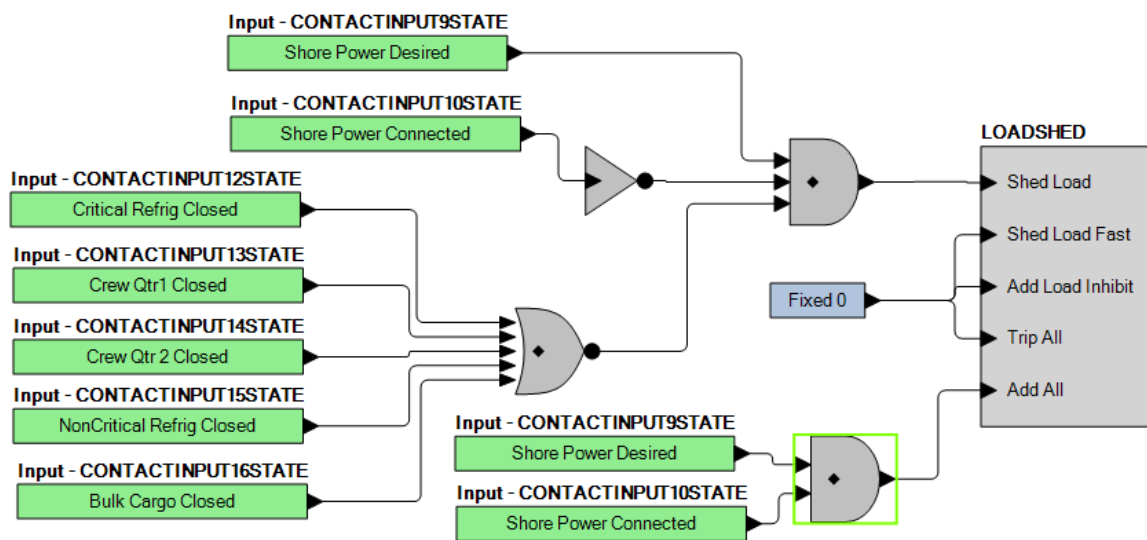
Input - CONTACTINPUT9STATE
Shore Power Desired

Input - CONTACTINPUT10STATE
Shore Power Connected

Input - CONTACTINPUT12STATE
Critical Refrig Closed

Input - CONTACTINPUT13STATE
Crew Qtr1 Closed

Input - CONTACTINPUT14STATE
Crew Qtr 2 Closed

Input - CONTACTINPUT15STATE
NonCritical Refrig Closed

Input - CONTACTINPUT16STATE
Bulk Cargo Closed

LOADSHED
Shed Load
Shed Load Fast
Add Load Inhibit
Trip All
Add All

Fixed 0

Input - CONTACTINPUT9STATE
Shore Power Desired

Input - CONTACTINPUT10STATE
Shore Power Connected